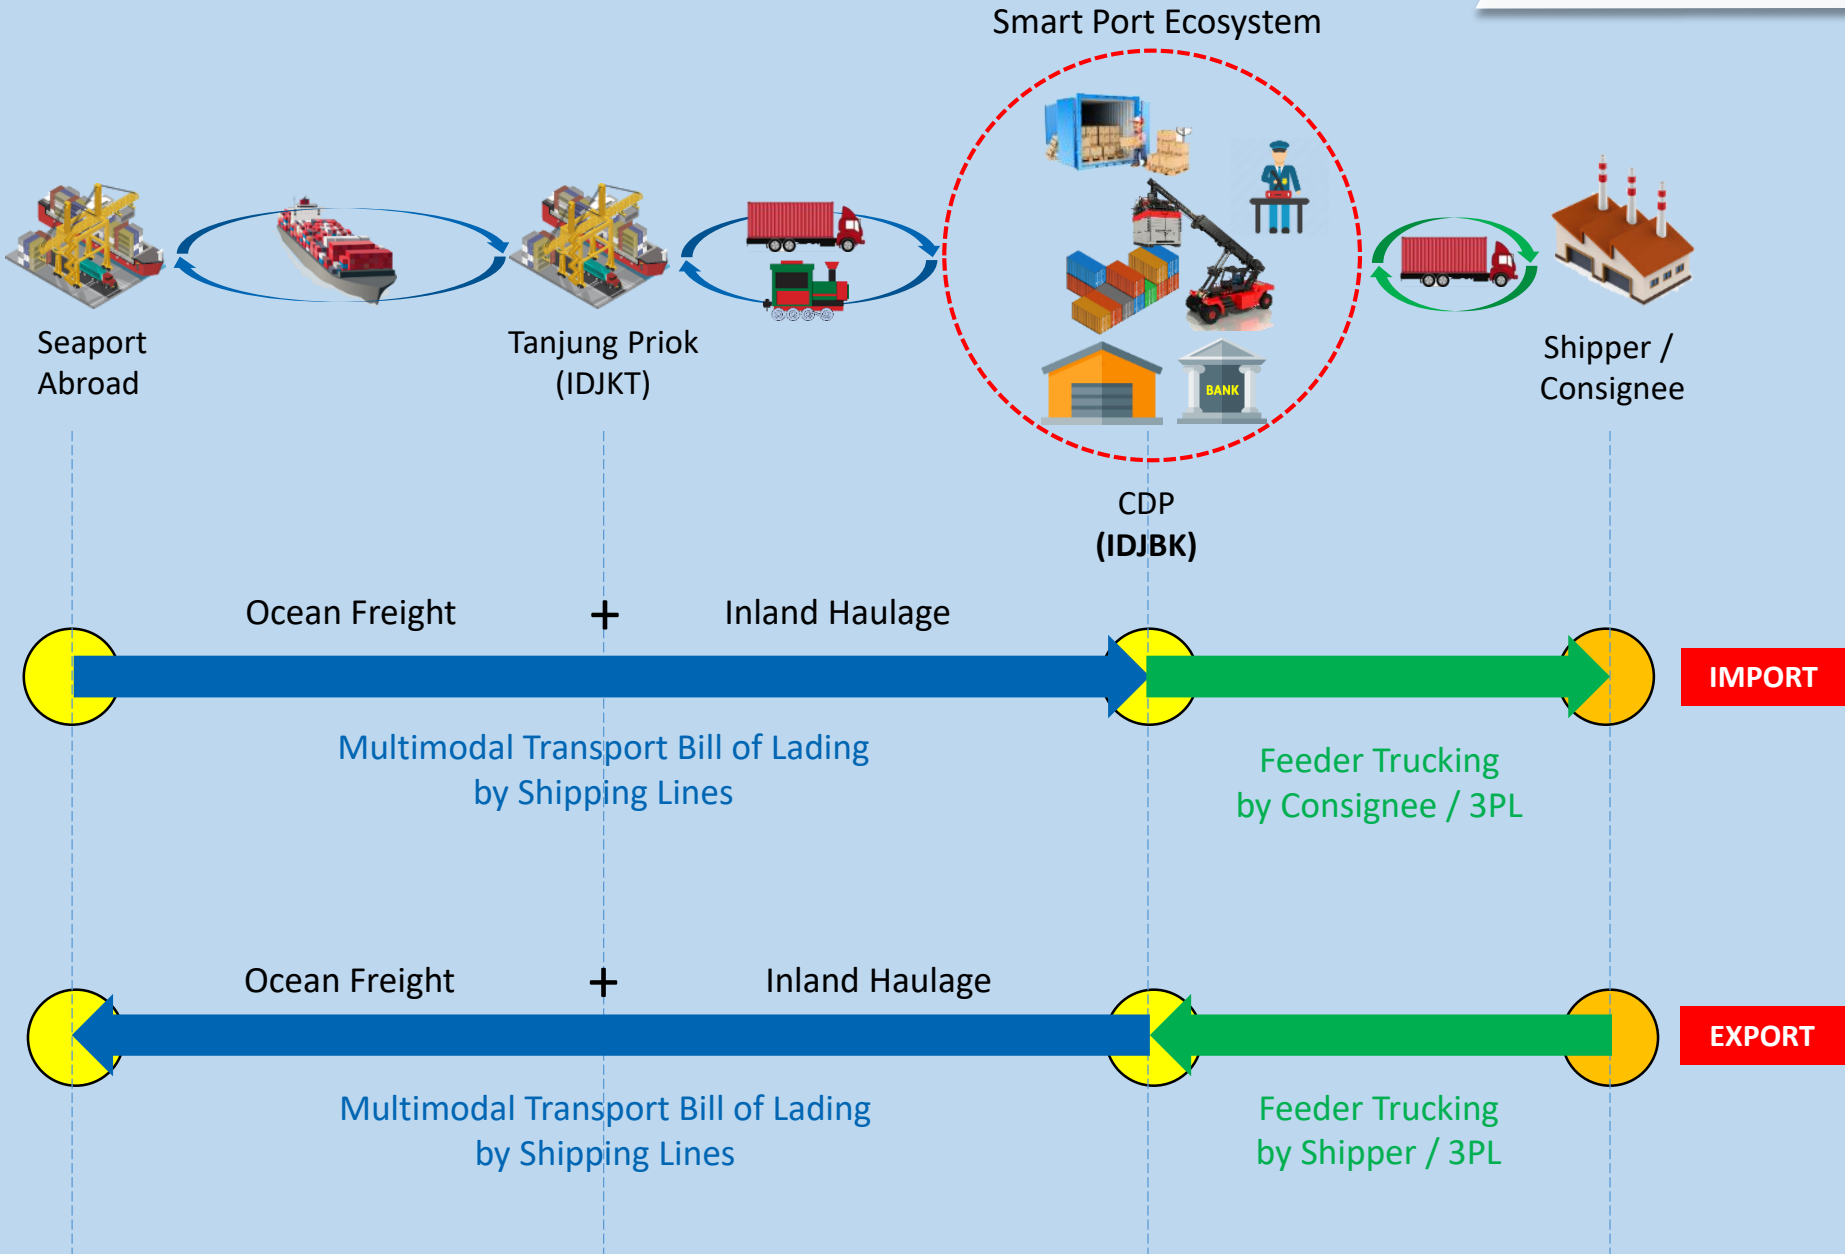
Smart Port Ecosystem

BANK

Seaport Abroad

Tanjung Priok (IDJKT)

CDP
(IDJBK)

Shipper / Consignee

Ocean Freight + Inland Haulage

IMPORT

Multimodal Transport Bill of Lading
by Shipping Lines

Feeder Trucking
by Consignee / 3PL

Ocean Freight + Inland Haulage

EXPORT

Multimodal Transport Bill of Lading
by Shipping Lines

Feeder Trucking
by Shipper / 3PL